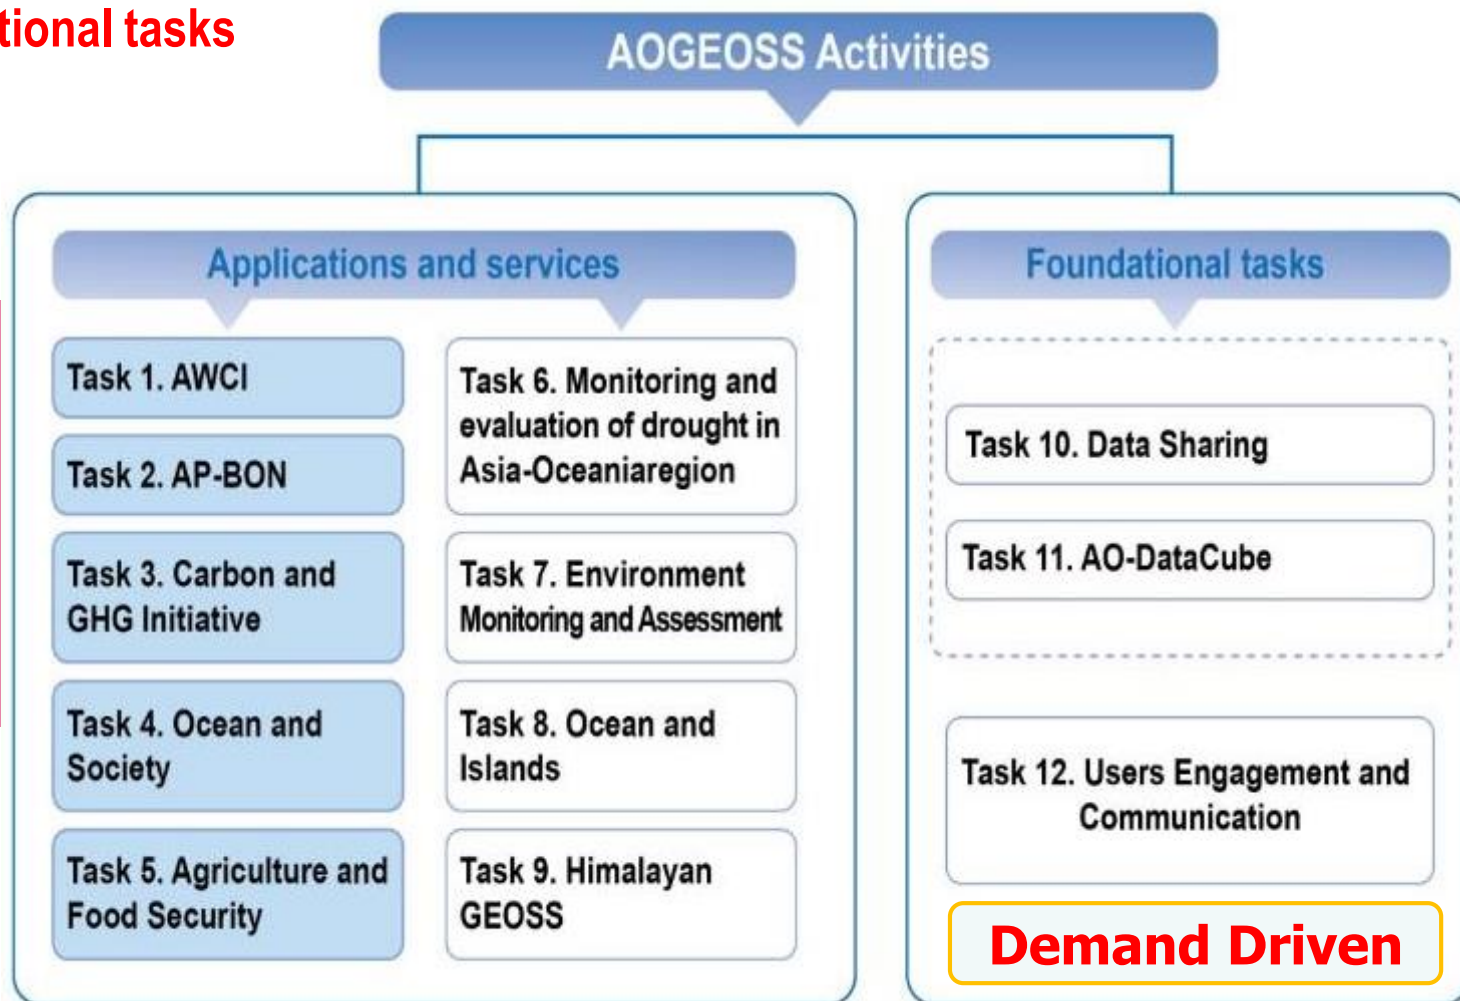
tional tasks

AOGEOSS Activities

Applications and services

Task 1. AWCI

Task 2. AP-BON

Task 3. Carbon and GHG Initiative

Task 4. Ocean and Society

Task 5. Agriculture and Food Security

Task 6. Monitoring and evaluation of drought in Asia-Oceaniaregion

Task 7. Environment Monitoring and Assessment

Task 8. Ocean and Islands

Task 9. Himalayan GEOSS

Foundational tasks

Task 10. Data Sharing

Task 11. AO-DataCube

Task 12. Users Engagement and Communication

Demand Driven